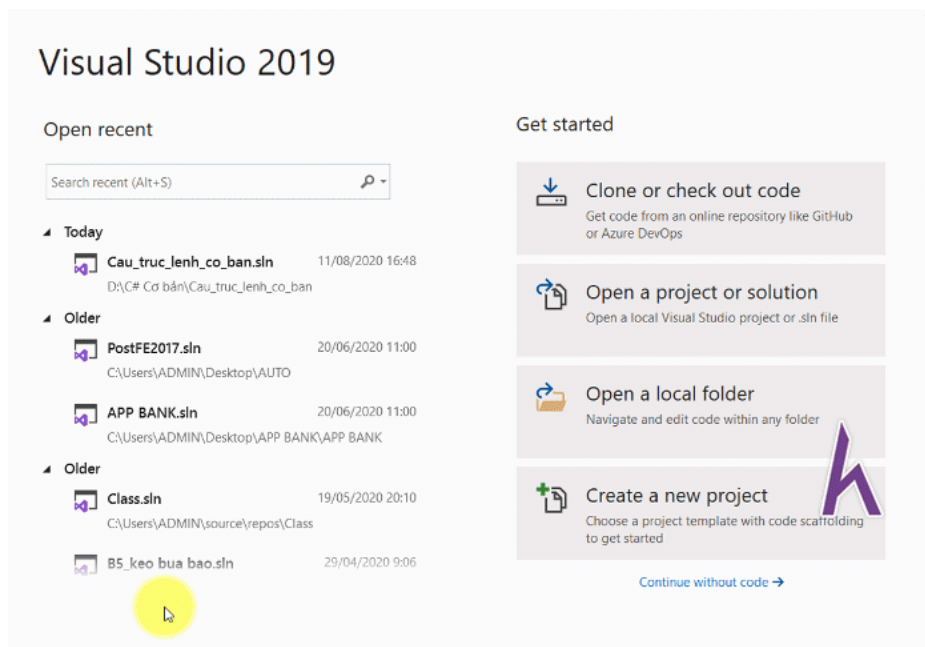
Visual Studio 2019

Open recent

Search recent (Alt+S)

Today

Cau_truc_lenh_co_ban.sln 11/08/2020 16:48
D:\C# Cơ bản\Cau_truc_lenh_co_ban

Older

PostFE2017.sln 20/06/2020 11:00
C:\Users\ADMIN\Desktop\AUTO

APP BANK.sln 20/06/2020 11:00
C:\Users\ADMIN\Desktop\APP BANK\APP BANK

Older

Class.sln 19/05/2020 20:10
C:\Users\ADMIN\source\repos\Class

B5_keo bua bao.sln 29/04/2020 9:06

Get started

Clone or check out code
Get code from an online repository like GitHub or Azure DevOps

Open a project or solution
Open a local Visual Studio project or .sln file

Open a local folder
Navigate and edit code within any folder

Create a new project
Choose a project template with code scaffolding to get started

Continue without code →